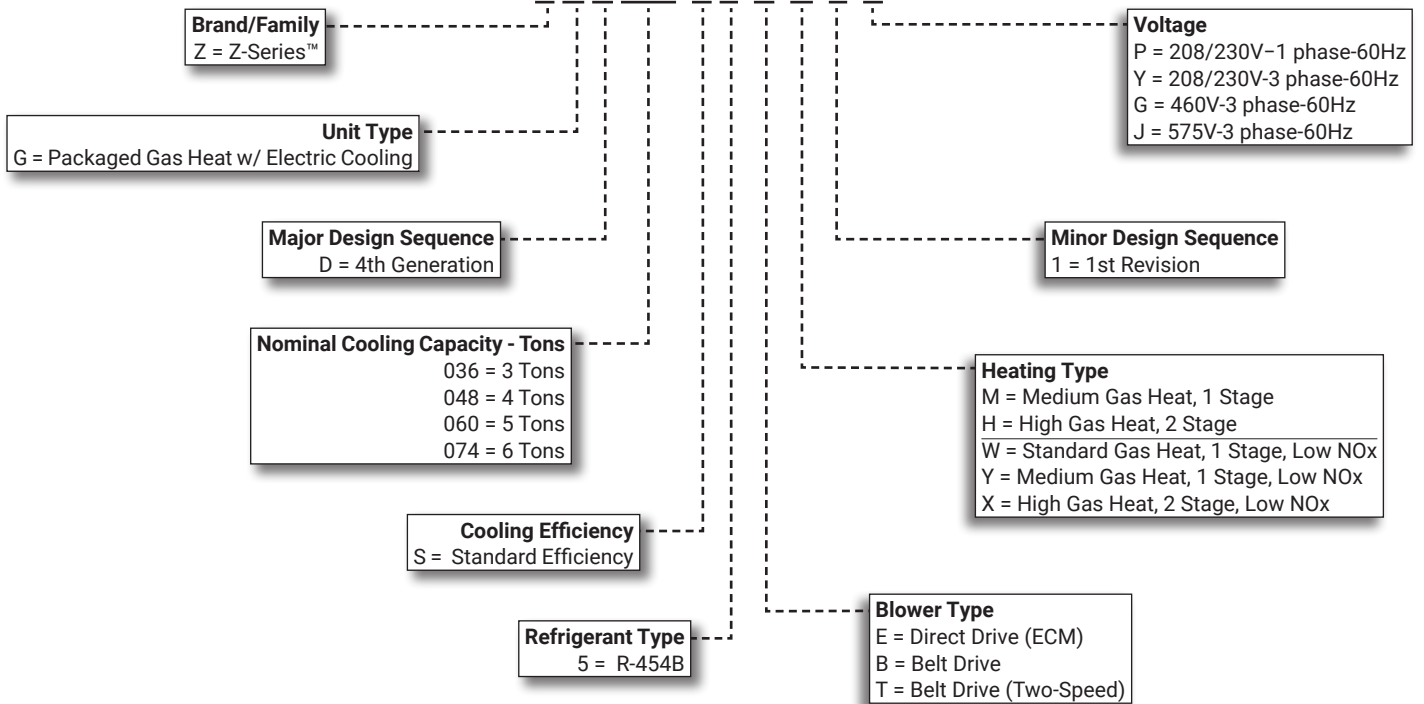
Brand/Family
Z = Z-Series™

Unit Type
G = Packaged Gas Heat w/ Electric Cooling

Major Design Sequence
D = 4th Generation

Nominal Cooling Capacity - Tons
036 = 3 Tons
048 = 4 Tons
060 = 5 Tons
074 = 6 Tons

Cooling Efficiency
S = Standard Efficiency

Refrigerant Type
5 = R-454B

Voltage
P = 208/230V–1 phase-60Hz
Y = 208/230V-3 phase-60Hz
G = 460V-3 phase-60Hz
J = 575V-3 phase-60Hz

Minor Design Sequence
1 = 1st Revision

Heating Type
M = Medium Gas Heat, 1 Stage
H = High Gas Heat, 2 Stage
W = Standard Gas Heat, 1 Stage, Low NOx
Y = Medium Gas Heat, 1 Stage, Low NOx
X = High Gas Heat, 2 Stage, Low NOx

Blower Type
E = Direct Drive (ECM)
B = Belt Drive
T = Belt Drive (Two-Speed)